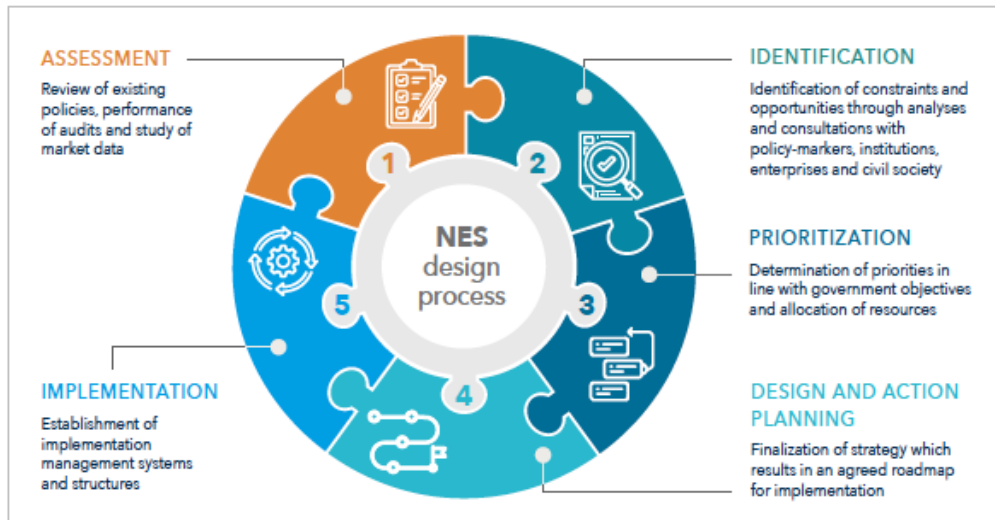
ASSESSMENT
Review of existing policies, performance of audits and study of market data

IDENTIFICATION
Identification of constraints and opportunities through analyses and consultations with policy-markers, institutions, enterprises and civil society

NES
design
process

1

2

3

4

5

PRIORITIZATION
Determination of priorities in line with government objectives and allocation of resources

IMPLEMENTATION
Establishment of implementation management systems and structures

DESIGN AND ACTION PLANNING
Finalization of strategy which results in an agreed roadmap for implementation